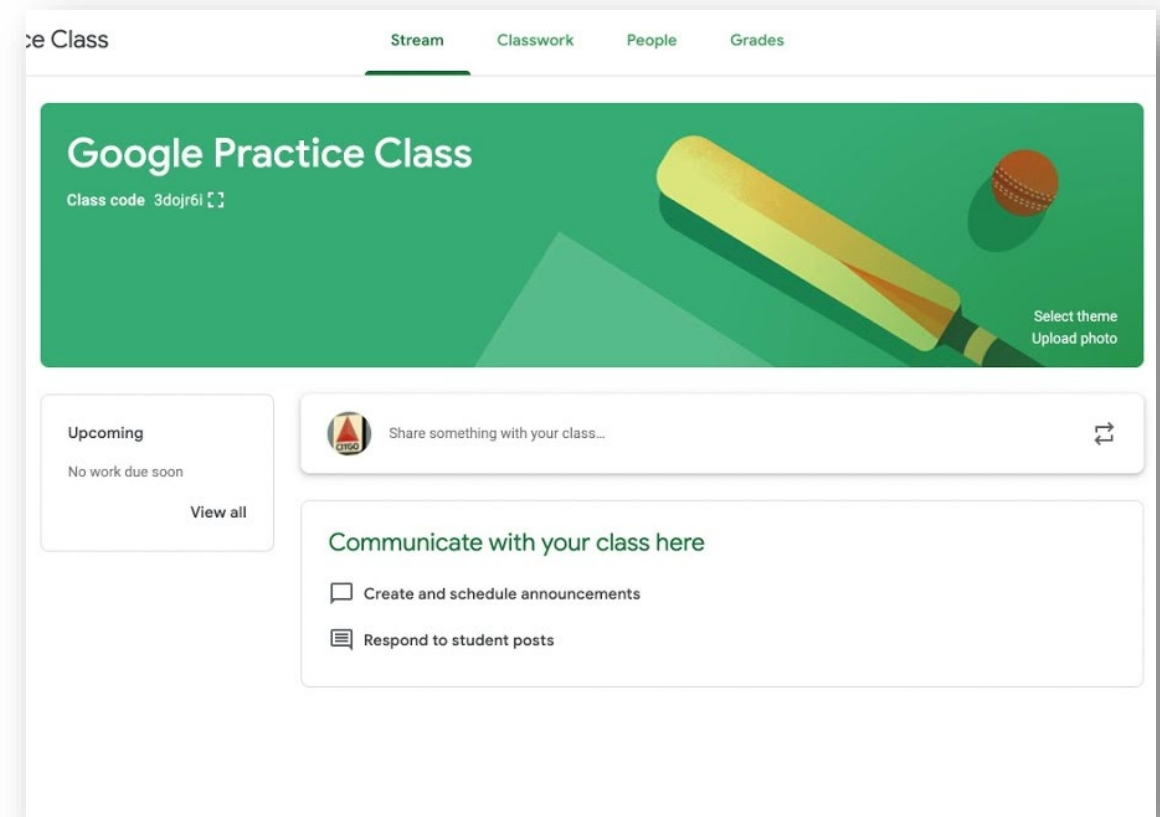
ce Class

Stream Classwork People Grades

Google Practice Class

Class code 3dojr6i

Select theme
Upload photo

Upcoming

No work due soon

View all

CITGO

Share something with your class...

Communicate with your class here

Create and schedule announcements

Respond to student posts